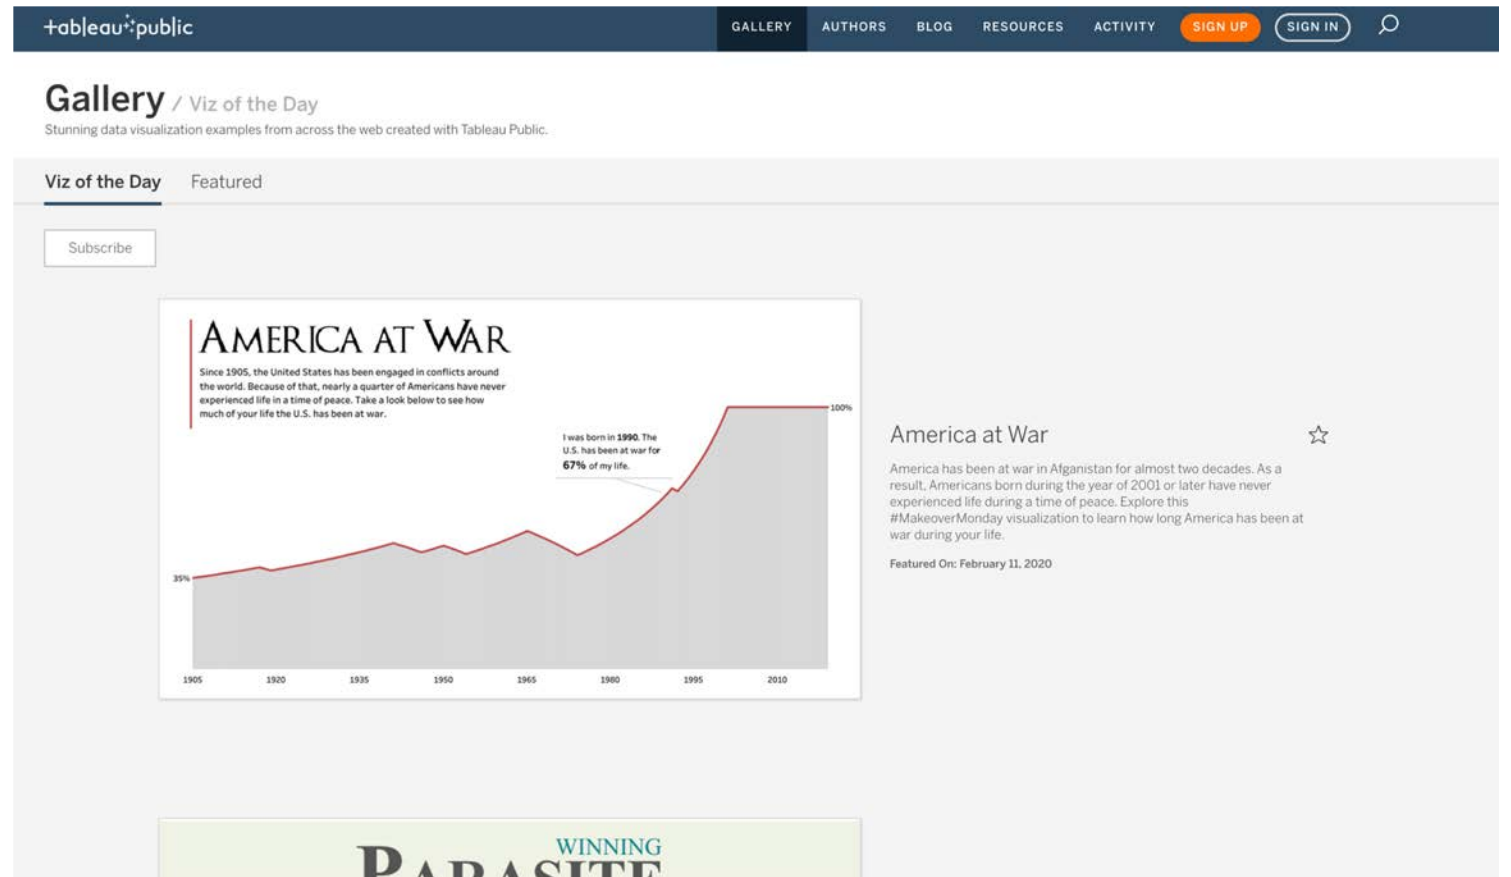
+ableau public

GALLERY AUTHORS BLOG RESOURCES ACTIVITY SIGN UP SIGN IN

Gallery / Viz of the Day

Stunning data visualization examples from across the web created with Tableau Public.

Viz of the Day Featured

Subscribe

AMERICA AT WAR

Since 1905, the United States has been engaged in conflicts around the world. Because of that, nearly a quarter of Americans have never experienced life in a time of peace. Take a look below to see how much of your life the U.S. has been at war.

I was born in 1990. The U.S. has been at war for 67% of my life.

100%

35%

1905 1920 1935 1950 1965 1980 1995 2010

America at War

America has been at war in Afganistan for almost two decades. As a result, Americans born during the year of 2001 or later have never experienced life during a time of peace. Explore this #MakeoverMonday visualization to learn how long America has been at war during your life.

Featured On: February 11, 2020

WINNING

PARASITE